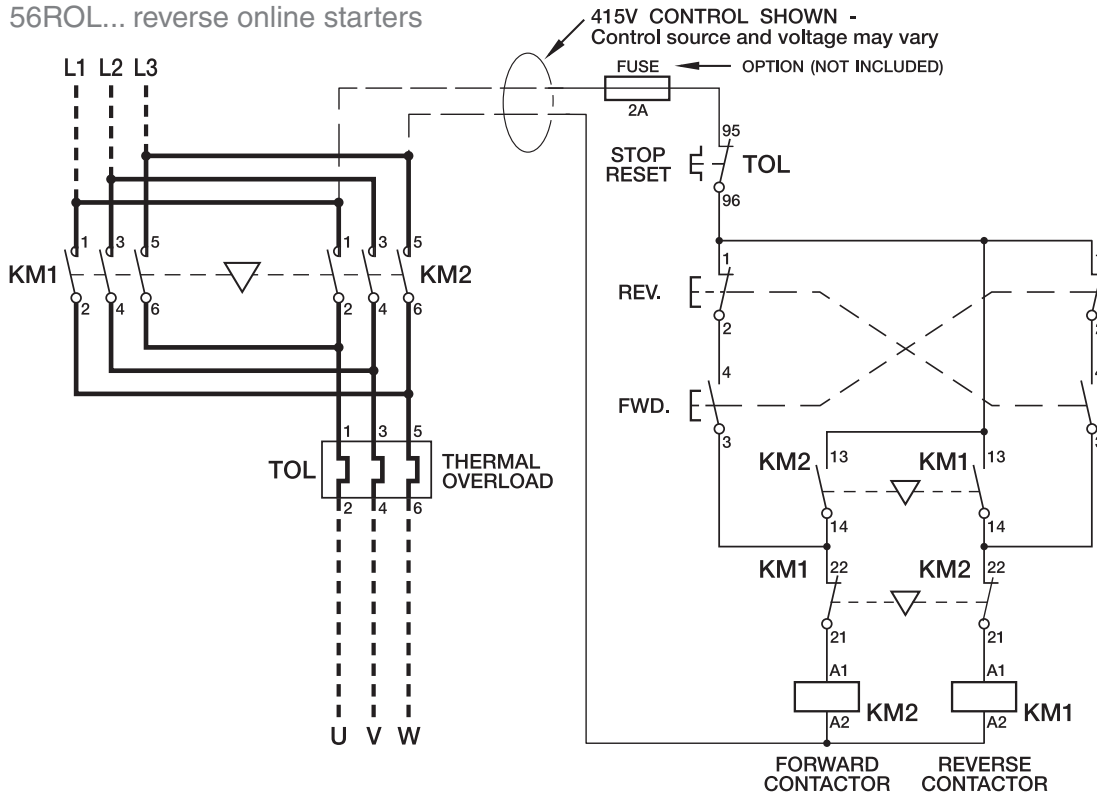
56ROL... reverse online starters

415V CONTROL SHOWN -
Control source and voltage may vary

FUSE
2A
OPTION (NOT INCLUDED)

L1 L2 L3

95
STOP
RESET
TOL
96

1 3 5
KM1
2 4 6

1 3 5
KM2
2 4 6

1
REV.
2

4
FWD.
3

1 3 5
TOL
THERMAL
OVERLOAD
2 4 6

KM2 13
14
KM1 13
14

KM1 22
21
KM2 22
21

A1
KM2
A2

A1
KM1
A2

U V W

FORWARD
CONTACTOR

REVERSE
CONTACTOR